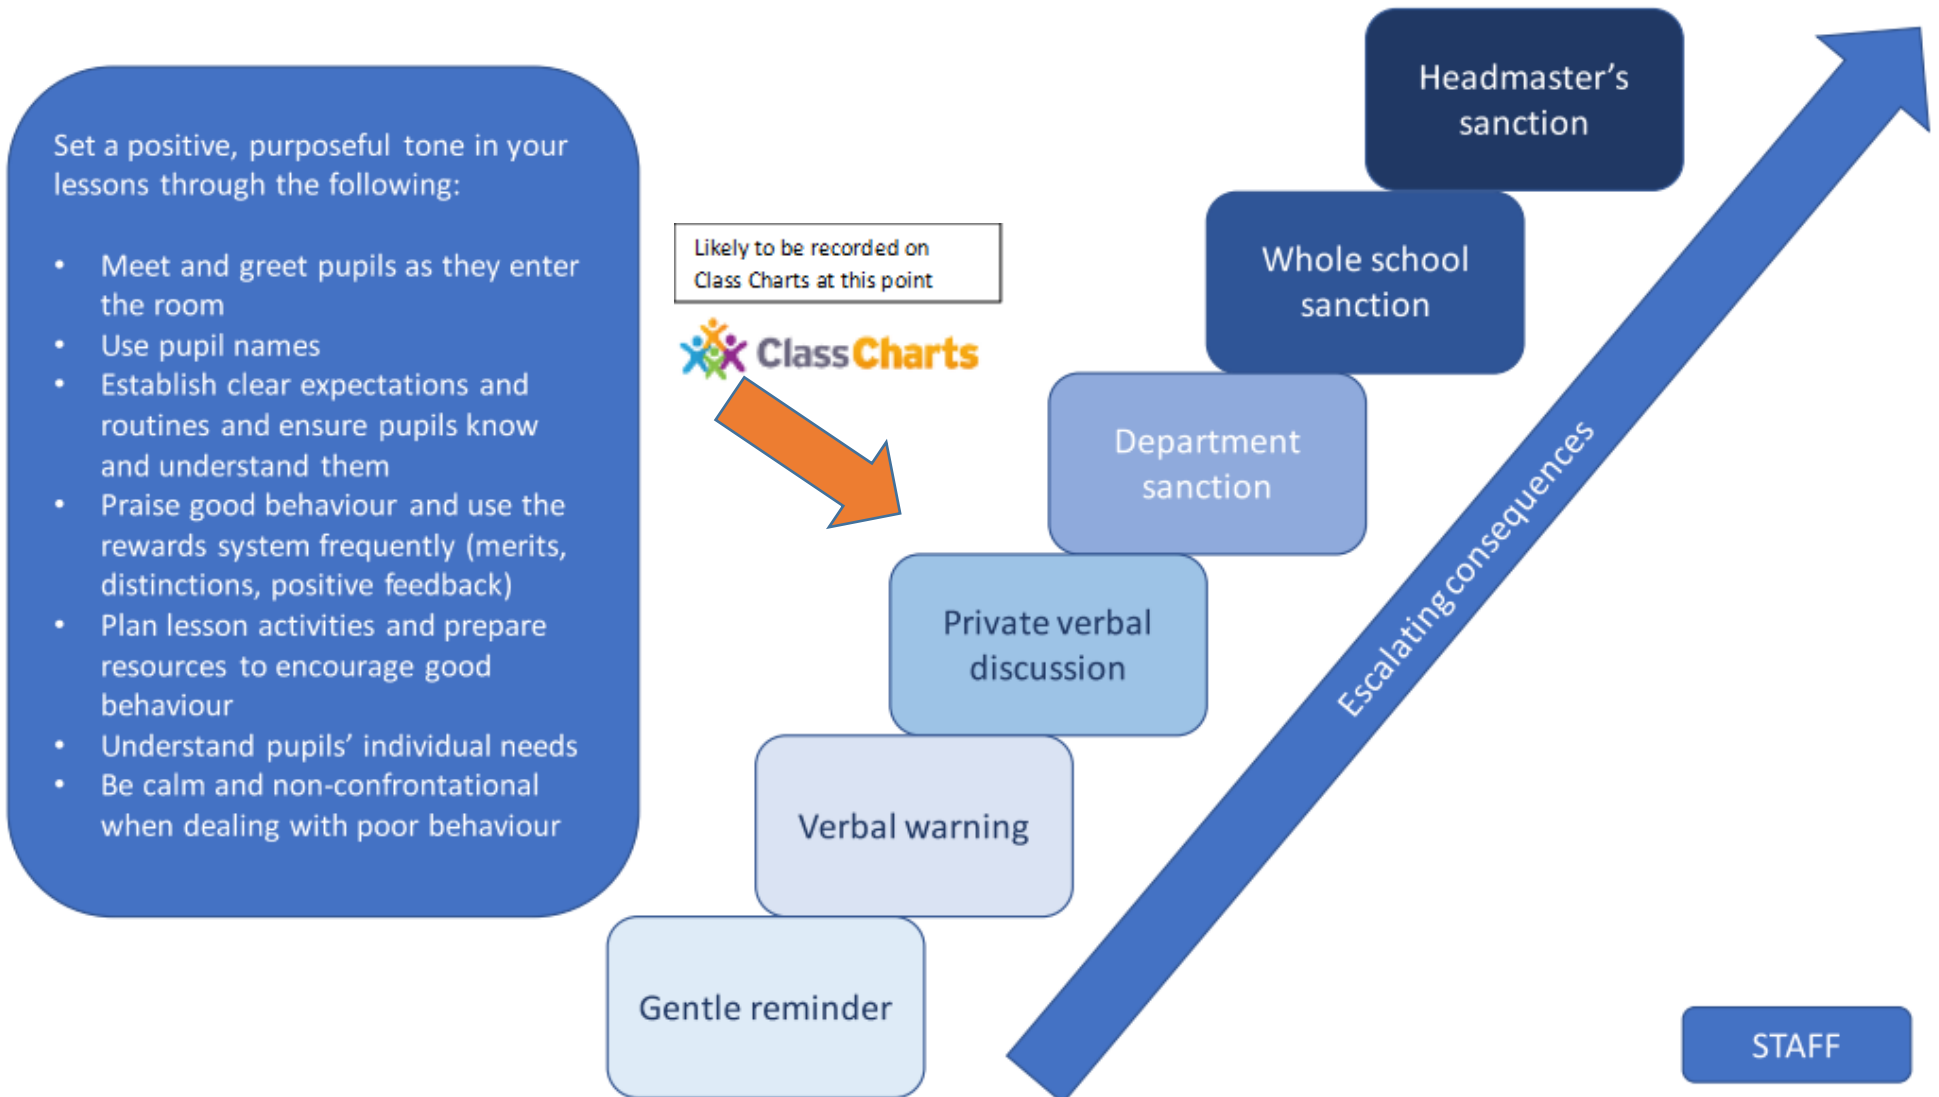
Set a positive, purposeful tone in your lessons through the following:

- Meet and greet pupils as they enter the room
- Use pupil names
- Establish clear expectations and routines and ensure pupils know and understand them
- Praise good behaviour and use the rewards system frequently (merits, distinctions, positive feedback)
- Plan lesson activities and prepare resources to encourage good behaviour
- Understand pupils' individual needs
- Be calm and non-confrontational when dealing with poor behaviour

Likely to be recorded on Class Charts at this point

ClassCharts

Headmaster's sanction

Whole school sanction

Department sanction

Private verbal discussion

Verbal warning

Gentle reminder

Escalating consequences

STAFF